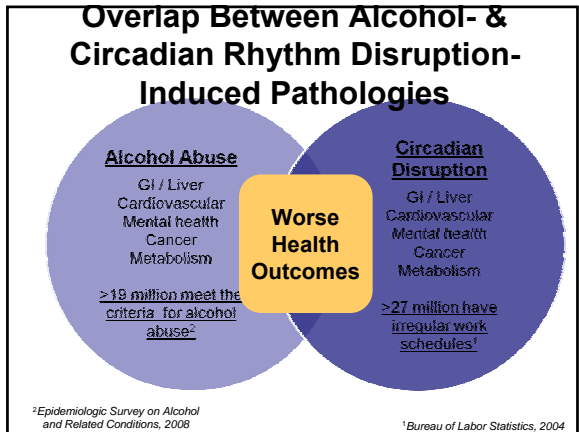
Overlap Between Alcohol- & Circadian Rhythm Disruption-Induced Pathologies

Alcohol Abuse

GI / Liver
Cardiovascular
Mental health
Cancer
Metabolism

>19 million meet the criteria for alcohol abuse$^2$

Worse Health Outcomes

Circadian Disruption

GI / Liver
Cardiovascular
Mental health
Cancer
Metabolism

>27 million have irregular work schedules$^1$

$^2$Epidemiologic Survey on Alcohol and Related Conditions, 2008

$^1$Bureau of Labor Statistics, 2004